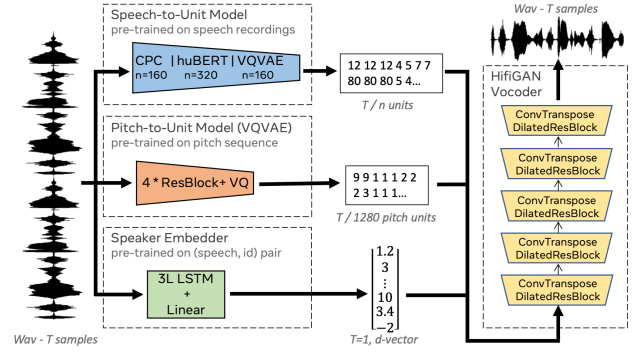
Speech-to-Unit Model
pre-trained on speech recordings

CPC | huBERT | VQVAE
n=160 n=320 n=160

12 12 12 4 5 7 7
80 80 80 5 4...

T / n units

Pitch-to-Unit Model (VQVAE)
pre-trained on pitch sequence

4 * ResBlock+ VQ

9 9 1 1 1 2 2
2 3 1 1 1...

T / 1280 pitch units

Speaker Embedder
pre-trained on (speech, id) pair

3L LSTM
+
Linear

$\begin{bmatrix} 1.2 \\ 3 \\ \vdots \\ 10 \\ 3.4 \\ -2 \end{bmatrix}$

T=1, d-vector

Wav - T samples

Wav - T samples

HifiGAN
Vocoder

ConvTranspose
DilatedResBlock

ConvTranspose
DilatedResBlock

ConvTranspose
DilatedResBlock

ConvTranspose
DilatedResBlock

ConvTranspose
DilatedResBlock